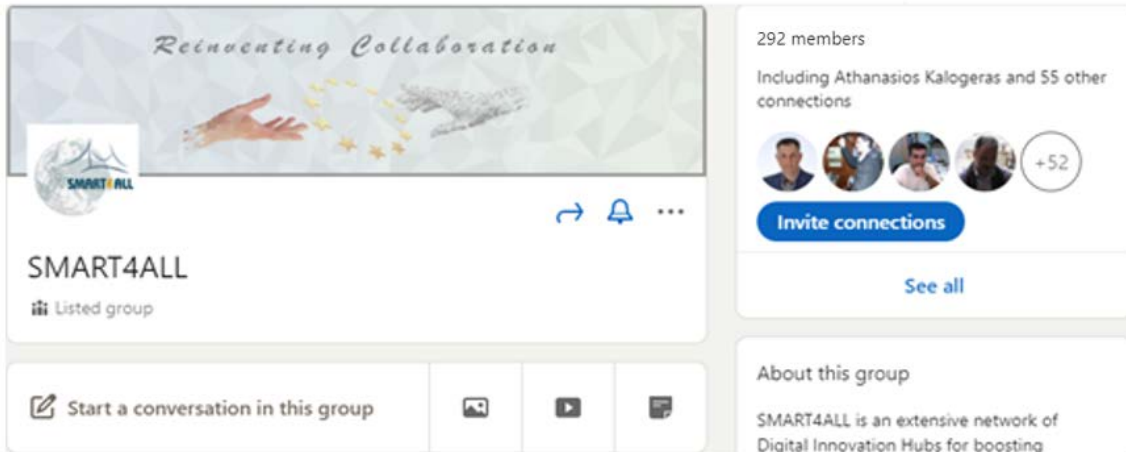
Reinventing Collaboration

SMART4ALL

SMART4ALL

Listed group

Start a conversation in this group

292 members

Including Athanasios Kalogeras and 55 other connections

+52

Invite connections

See all

About this group

SMART4ALL is an extensive network of Digital Innovation Hubs for boosting